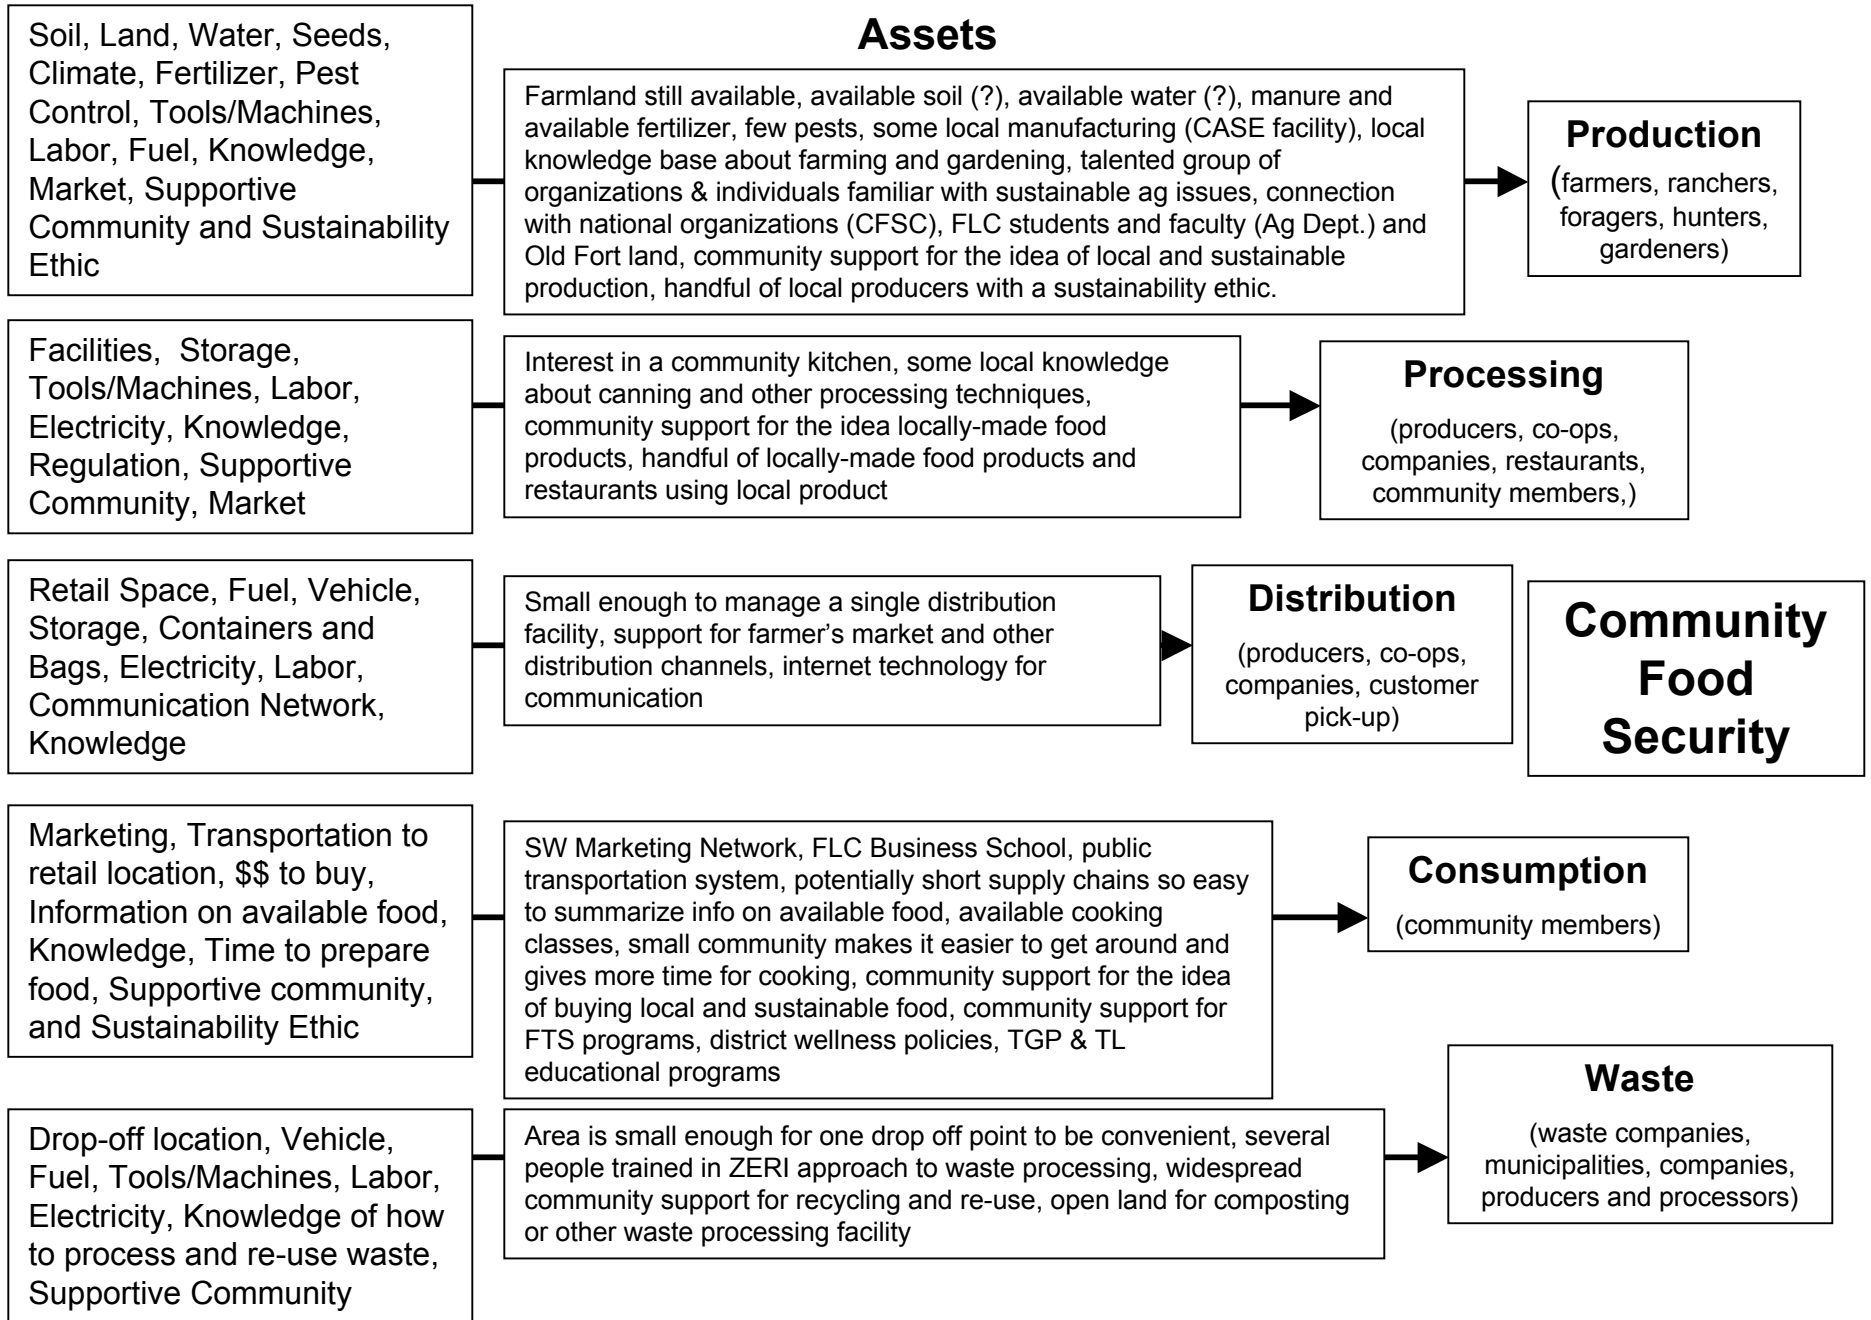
Soil, Land, Water, Seeds, Climate, Fertilizer, Pest Control, Tools/Machines, Labor, Fuel, Knowledge, Market, Supportive Community and Sustainability Ethic

Assets

Farmland still available, available soil (?), available water (?), manure and available fertilizer, few pests, some local manufacturing (CASE facility), local knowledge base about farming and gardening, talented group of organizations & individuals familiar with sustainable ag issues, connection with national organizations (CFSC), FLC students and faculty (Ag Dept.) and Old Fort land, community support for the idea of local and sustainable production, handful of local producers with a sustainability ethic.

Production

(farmers, ranchers, foragers, hunters, gardeners)

Facilities, Storage, Tools/Machines, Labor, Electricity, Knowledge, Regulation, Supportive Community, Market

Interest in a community kitchen, some local knowledge about canning and other processing techniques, community support for the idea locally-made food products, handful of locally-made food products and restaurants using local product

Processing

(producers, co-ops, companies, restaurants, community members,)

Retail Space, Fuel, Vehicle, Storage, Containers and Bags, Electricity, Labor, Communication Network, Knowledge

Small enough to manage a single distribution facility, support for farmer's market and other distribution channels, internet technology for communication

Distribution

(producers, co-ops, companies, customer pick-up)

Community Food Security

Marketing, Transportation to retail location, $\$\$$ to buy, Information on available food, Knowledge, Time to prepare food, Supportive community, and Sustainability Ethic

SW Marketing Network, FLC Business School, public transportation system, potentially short supply chains so easy to summarize info on available food, available cooking classes, small community makes it easier to get around and gives more time for cooking, community support for the idea of buying local and sustainable food, community support for FTS programs, district wellness policies, TGP & TL educational programs

Consumption

(community members)

Waste

(waste companies, municipalities, companies, producers and processors)

Drop-off location, Vehicle, Fuel, Tools/Machines, Labor, Electricity, Knowledge of how to process and re-use waste, Supportive Community

Area is small enough for one drop off point to be convenient, several people trained in ZERI approach to waste processing, widespread community support for recycling and re-use, open land for composting or other waste processing facility